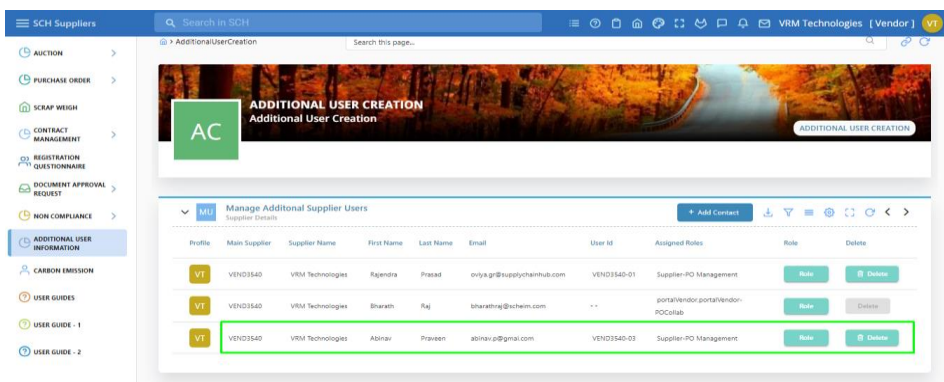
SCH Suppliers

Search in SCH

VRM Technologies [ Vendor ] VT

AUCTION

PURCHASE ORDER

SCRAP WEIGH

CONTRACT MANAGEMENT

REGISTRATION QUESTIONNAIRE

DOCUMENT APPROVAL REQUEST

NON COMPLIANCE

ADDITIONAL USER INFORMATION

CARBON EMISSION

USER GUIDES

USER GUIDE - 1

USER GUIDE - 2

> AdditionalUserCreation

Search this page...

AC

ADDITIONAL USER CREATION

Additional User Creation

ADDITIONAL USER CREATION

MU Manage Additonal Supplier Users
Supplier Details

+ Add Contact

| Profile | Main Supplier | Supplier Name | First Name | Last Name | Email | User Id | Assigned Roles | Role | Delete |
|---|---|---|---|---|---|---|---|---|---|
| VT | VEND3540 | VRM Technologies | Rajendra | Prasad | oviya.gr@supplychainhub.com | VEND3540-01 | Supplier-PO Management | Role | Delete |
| VT | VEND3540 | VRM Technologies | Bharath | Raj | bharathraj@schelm.com | - - | portalVendor,portalVendor-POCollab | Role | Delete |
| VT | VEND3540 | VRM Technologies | Abinav | Praveen | abinav.p@gmail.com | VEND3540-03 | Supplier-PO Management | Role | Delete |